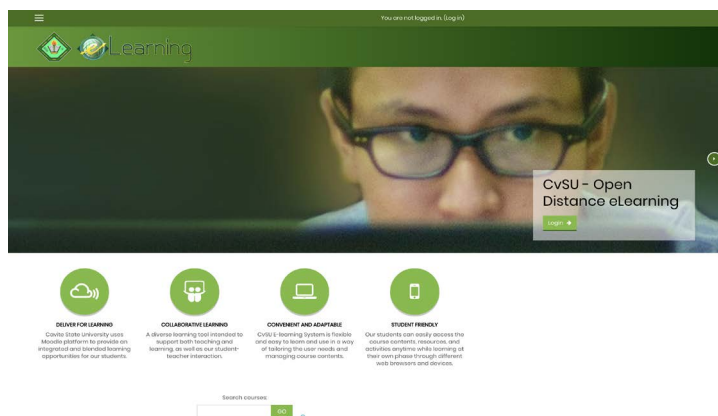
You are not logged in. (Log in)

eLearning

CvSU - Open Distance eLearning

Login

DELIVER FOR LEARNING
Cavite State University uses Moodle platform to provide an integrated and blended learning opportunities for our students.

COLLABORATIVE LEARNING
A diverse learning tool intended to support both teaching and learning, as well as our student-teacher interaction.

CONVENIENT AND ADAPTABLE
CvSU E-learning System is flexible and easy to learn and use in a way of tailoring the user needs and managing course contents.

STUDENT FRIENDLY
Our students can easily access the course contents, resources, and activities anytime while learning at their own phase through different web browsers and devices.

Search courses:
GO